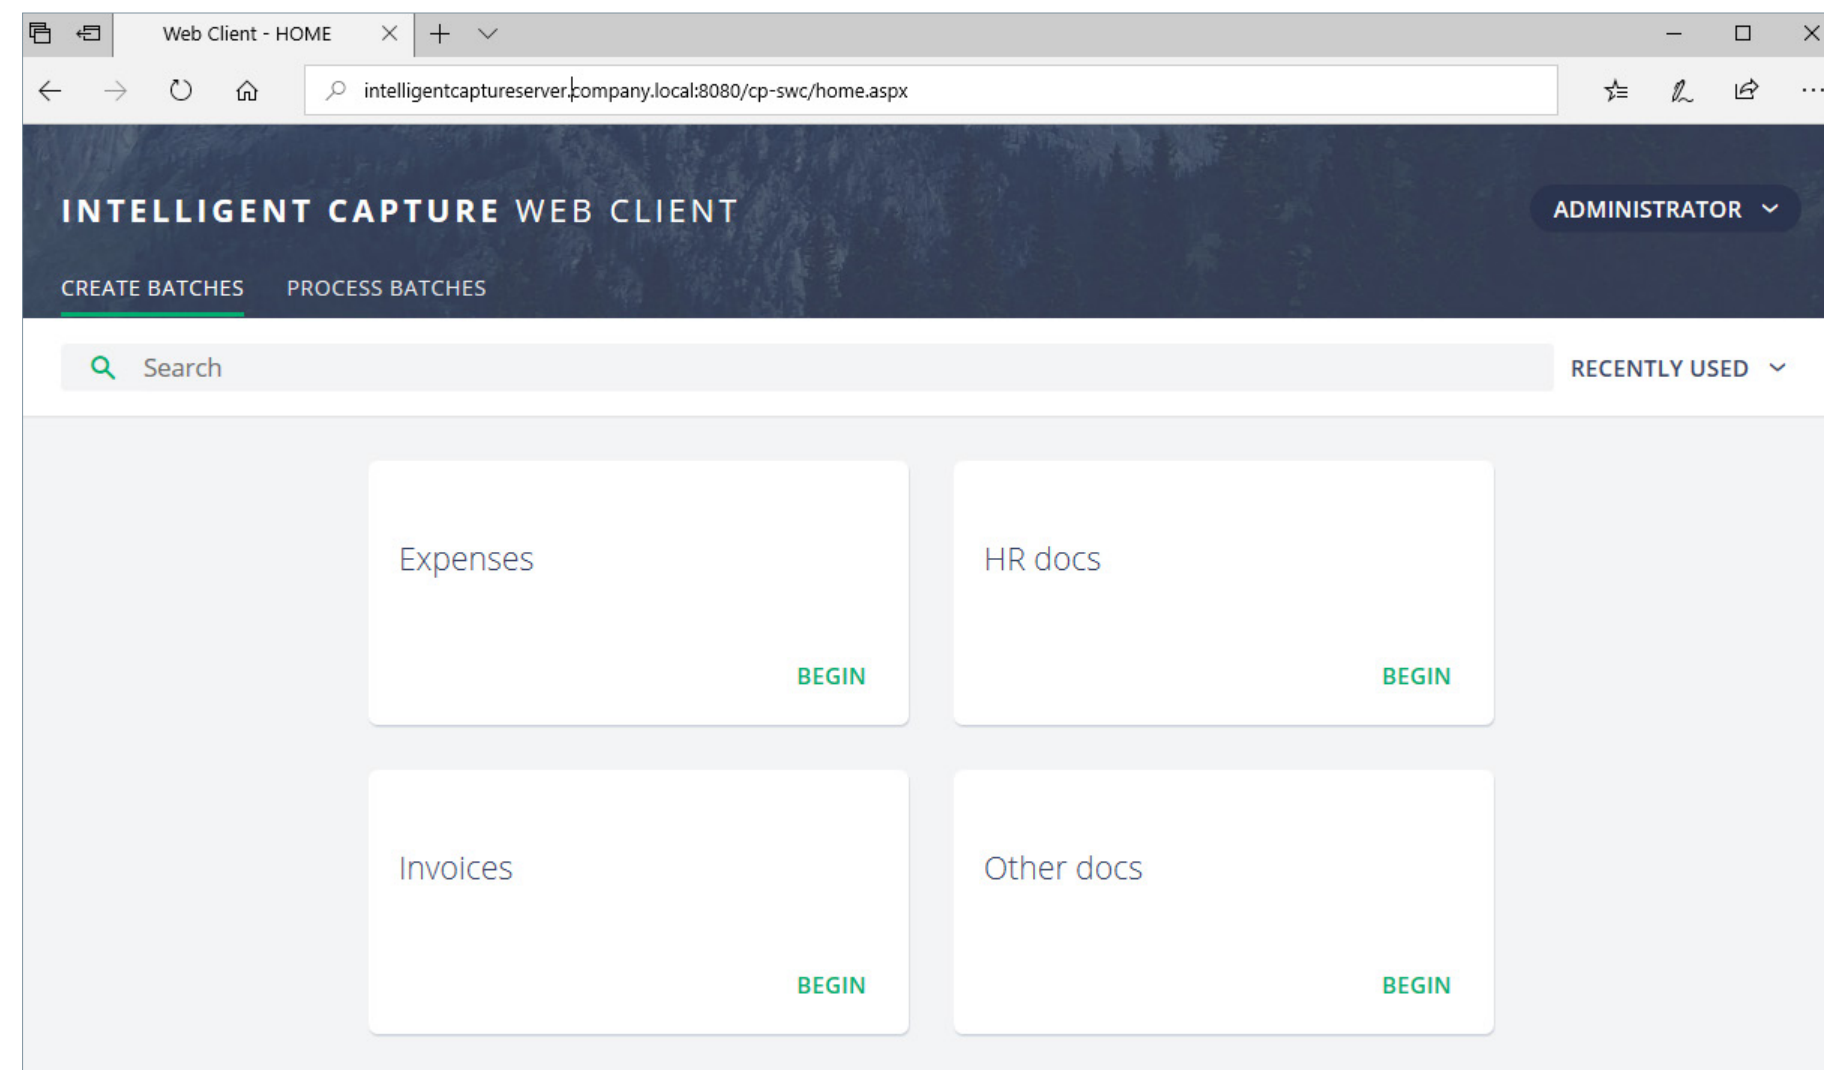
Web Client - HOME

intelligentcaptureserver.company.local:8080/cp-swc/home.aspx

INTELLIGENT CAPTURE WEB CLIENT

ADMINISTRATOR

CREATE BATCHES PROCESS BATCHES

Search

RECENTLY USED

Expenses

BEGIN

HR docs

BEGIN

Invoices

BEGIN

Other docs

BEGIN